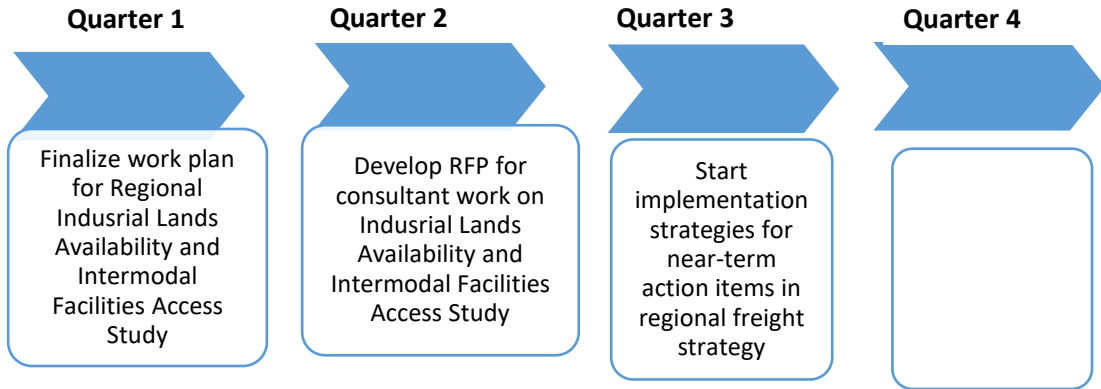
Quarter 1

Finalize work plan for Regional Indusrial Lands Availability and Intermodal Facilities Access Study

Quarter 2

Develop RFP for consultant work on Indusrial Lands Availability and Intermodal Facilities Access Study

Quarter 3

Start implementation strategies for near-term action items in regional freight strategy

Quarter 4